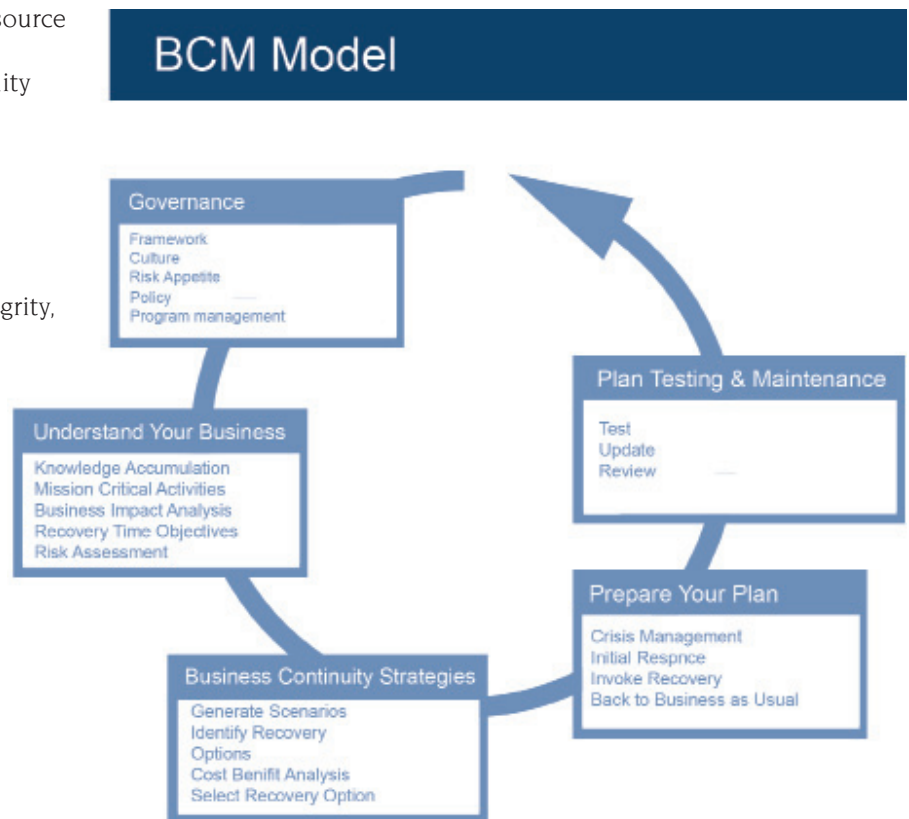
ource

ity

grity,

BCM Model

Governance
Framework
Culture
Risk Appetite
Policy
Program management

Plan Testing & Maintenance
Test
Update
Review

Understand Your Business
Knowledge Accumulation
Mission Critical Activities
Business Impact Analysis
Recovery Time Objectives
Risk Assessment

Prepare Your Plan
Crisis Management
Initial Respnce
Invoke Recovery
Back to Business as Usual

Business Continuity Strategies
Generate Scenarios
Identify Recovery Options
Cost Benifit Analysis
Select Recovery Option